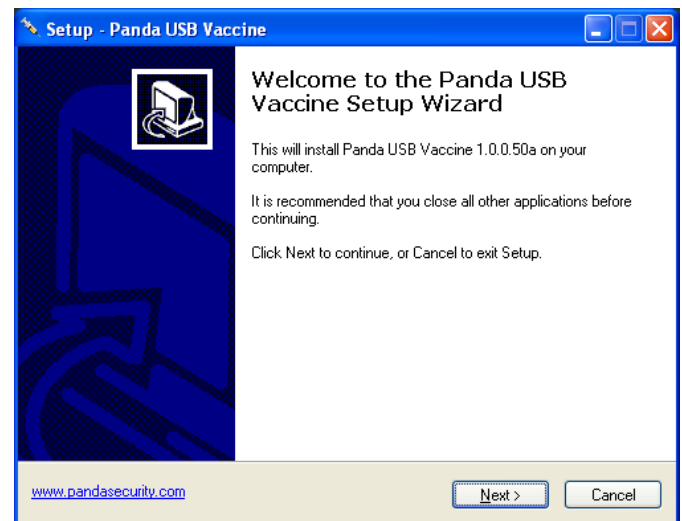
Setup - Panda USB Vaccine

Welcome to the Panda USB Vaccine Setup Wizard

This will install Panda USB Vaccine 1.0.0.50a on your computer.

It is recommended that you close all other applications before continuing.

Click Next to continue, or Cancel to exit Setup.

www.pandasecurity.com

Next >

Cancel